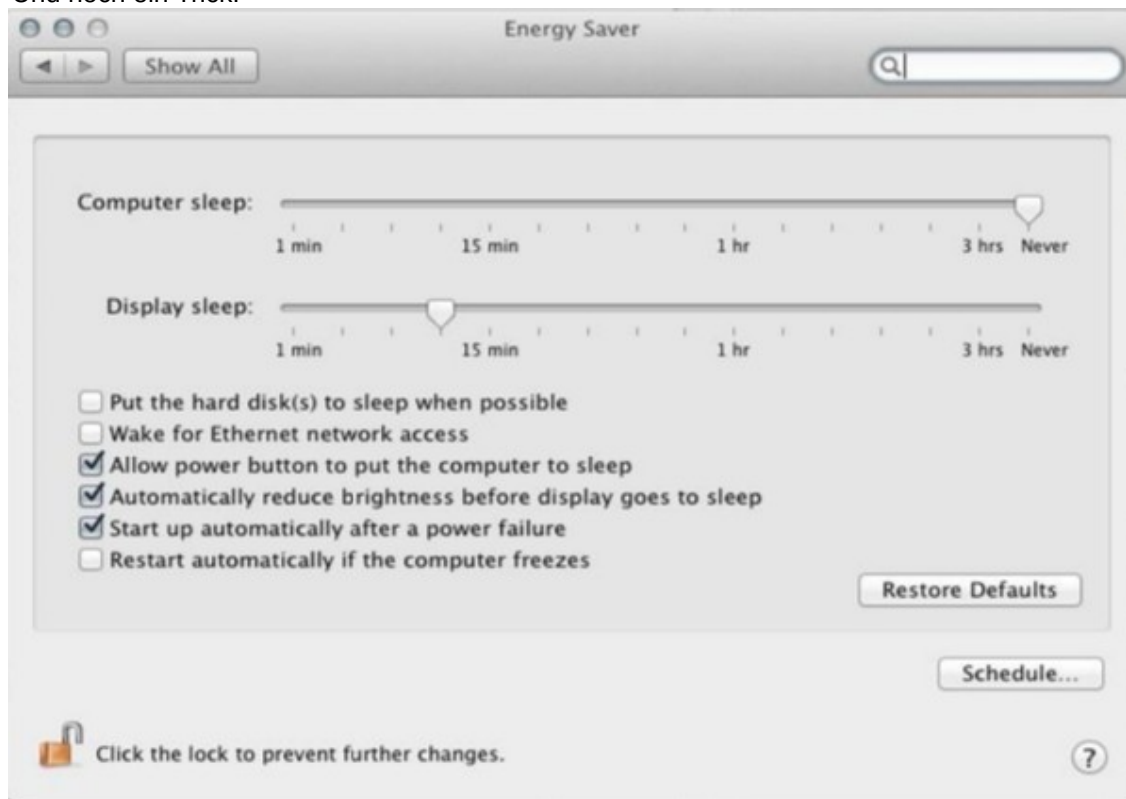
Und noch ein Trick:

Energy Saver

Show All

Computer sleep:

1 min 15 min 1 hr 3 hrs Never

Display sleep:

1 min 15 min 1 hr 3 hrs Never

Put the hard disk(s) to sleep when possible
Wake for Ethernet network access
Allow power button to put the computer to sleep
Automatically reduce brightness before display goes to sleep
Start up automatically after a power failure
Restart automatically if the computer freezes

Restore Defaults

Schedule...

Click the lock to prevent further changes.

?